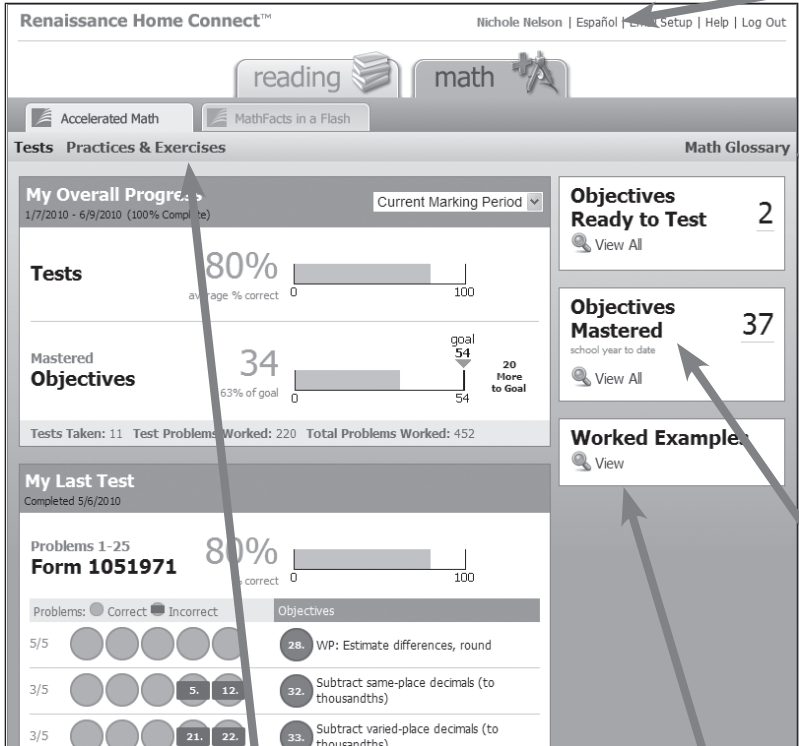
Renaissance Home Connect™

Nichole Nelson | Español | E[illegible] Setup | Help | Log Out

reading

math

Accelerated Math

MathFacts in a Flash

Tests Practices & Exercises

Math Glossary

My Overall Progre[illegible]
1/7/2010 - 6/9/2010 (100% Compl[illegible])

Current Marking Period

Tests

80%
av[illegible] % correct

0

100

Mastered
Objectives

34
63% of goal

goal
54

0

54

20
More
to Goal

Tests Taken: 11 Test Problem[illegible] Worked: 220 Total Problems Worked: 452

My Last Test
Completed 5/6/2010

Problems 1-25
Form 1051971

80%
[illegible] correct

0

100

Problems: Correct Incorrect

Objectives

5/5

28. WP: Estimate differences, round

3/5

5. 12.

32. Subtract same-place decimals (to thousandths)

3/5

21. 22.

33. Subtract varied-place decimals (to thousandths)

Objectives
Ready to Test

2

View All

Objectives
Mastered

37

school year to date

View All

Worked Example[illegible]

View